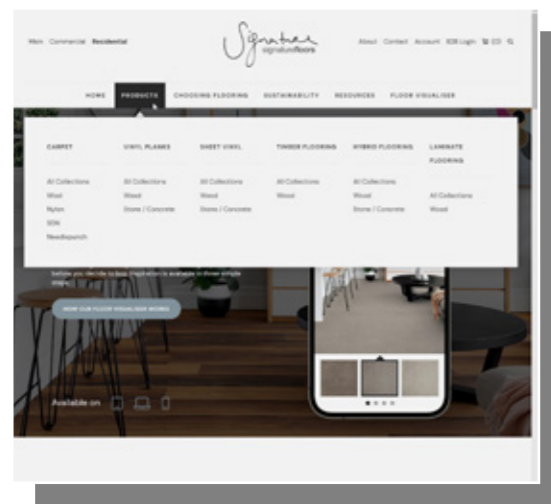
Main Commercial Residential

Signature signaturefloors

About Contact Account B2B Login $0 Q

HOME PRODUCTS CHOOSING FLOORING SUSTAINABILITY RESOURCES FLOOR VISUALISER

CARPET
All Collections
Wool
Nylon
SDN
Needlepunch

VINYL PLANKS
All Collections
Wood
Stone / Concrete

SHEET VINYL
All Collections
Wood
Stone / Concrete

TIMBER FLOORING
All Collections
Wood

HYBRID FLOORING
All Collections
Wood
Stone / Concrete

LAMINATE FLOORING
All Collections
Wood

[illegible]

HOW OUR FLOOR VISUALISER WORKS

Available on